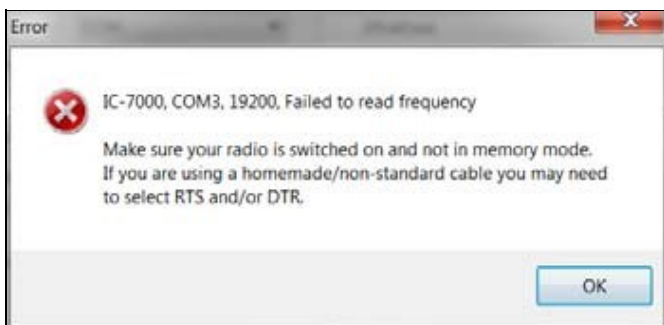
Error

IC-7000, COM3, 19200, Failed to read frequency

Make sure your radio is switched on and not in memory mode. If you are using a homemade/non-standard cable you may need to select RTS and/or DTR.

OK